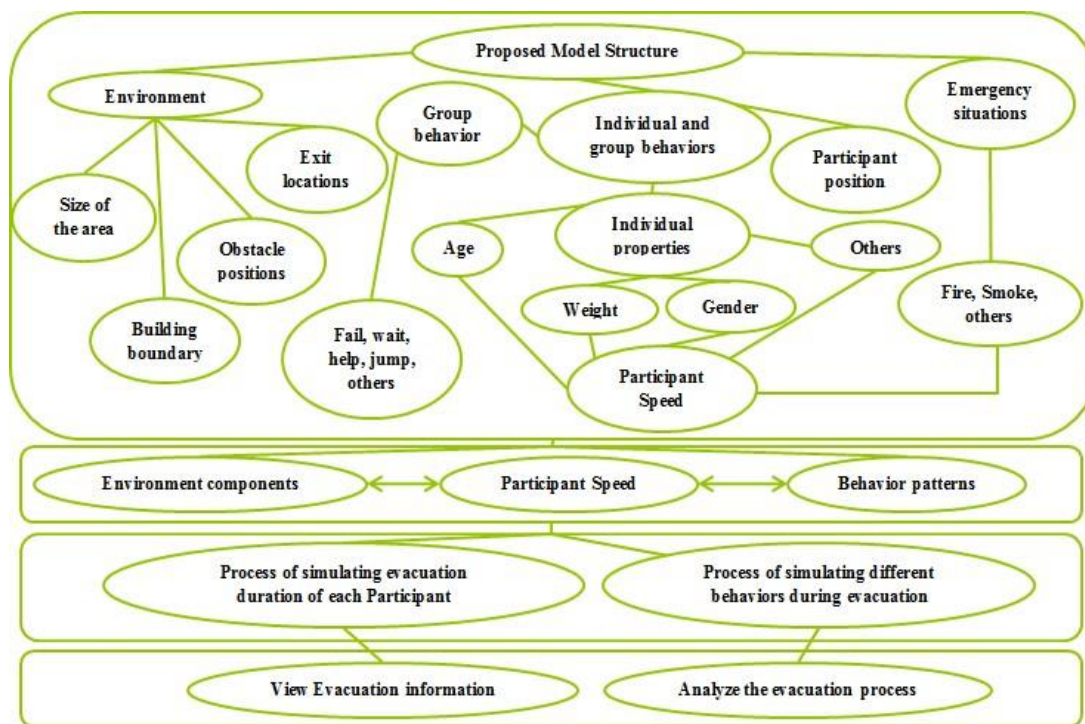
Proposed Model Structure

Environment

Size of the area

Building boundary

Obstacle positions

Exit locations

Group behavior

Fail, wait, help, jump, others

Individual and group behaviors

Participant position

Emergency situations

Fire, Smoke, others

Age

Individual properties

Others

Weight

Gender

Participant Speed

Environment components

Participant Speed

Behavior patterns

Process of simulating evacuation duration of each Participant

Process of simulating different behaviors during evacuation

View Evacuation information

Analyze the evacuation process